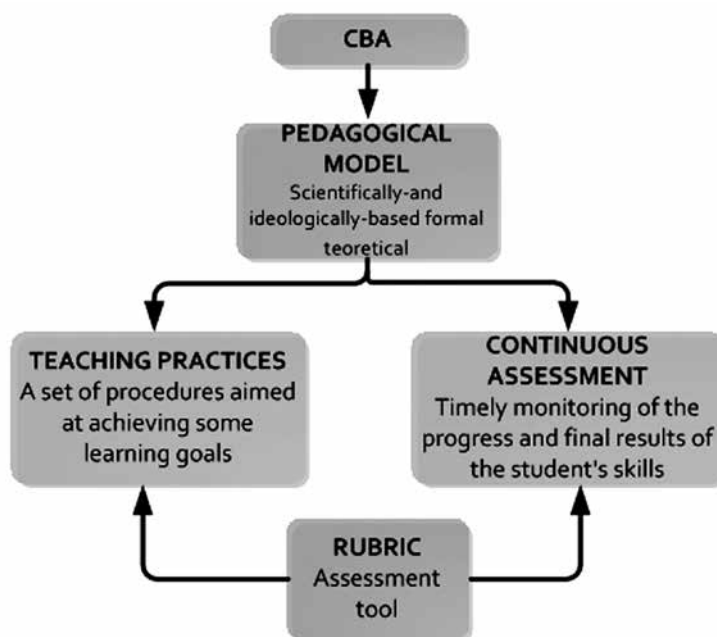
CBA

PEDAGOGICAL MODEL
Scientifically-and ideologically-based formal teoretical

TEACHING PRACTICES
A set of procedures aimed at achieving some learning goals

CONTINUOUS ASSESSMENT
Timely monitoring of the progress and final results of the student's skills

RUBRIC
Assessment tool